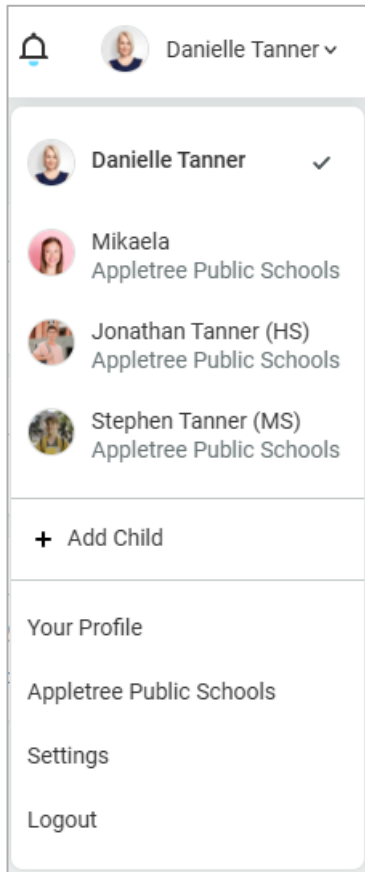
Danielle Tanner

Danielle Tanner ✓

Mikaela
Appletree Public Schools

Jonathan Tanner (HS)
Appletree Public Schools

Stephen Tanner (MS)
Appletree Public Schools

+ Add Child

Your Profile

Appletree Public Schools

Settings

Logout